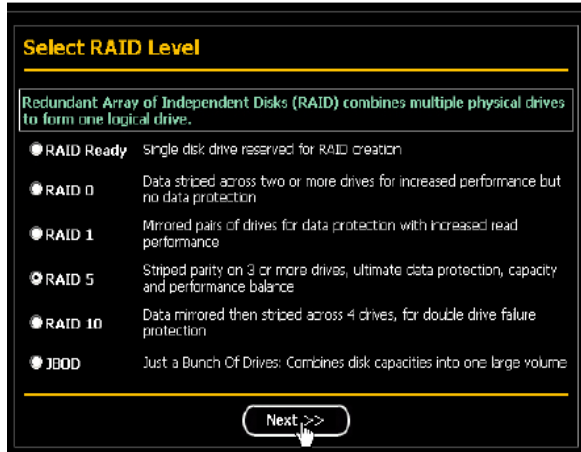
Select RAID Level

Redundant Array of Independent Disks (RAID) combines multiple physical drives to form one logical drive.

| | |
|---|---|
| RAID Ready | Single disk drive reserved for RAID creation |
| RAID 0 | Data striped across two or more drives for increased performance but no data protection |
| RAID 1 | Mirrored pairs of drives for data protection with increased read performance |
| RAID 5 | Striped parity on 3 or more drives, ultimate data protection, capacity and performance balance |
| RAID 10 | Data mirrored then striped across 4 drives, for double drive failure protection |
| JBOD | Just a Bunch Of Drives: Combines disk capacities into one large volume |

Next >>